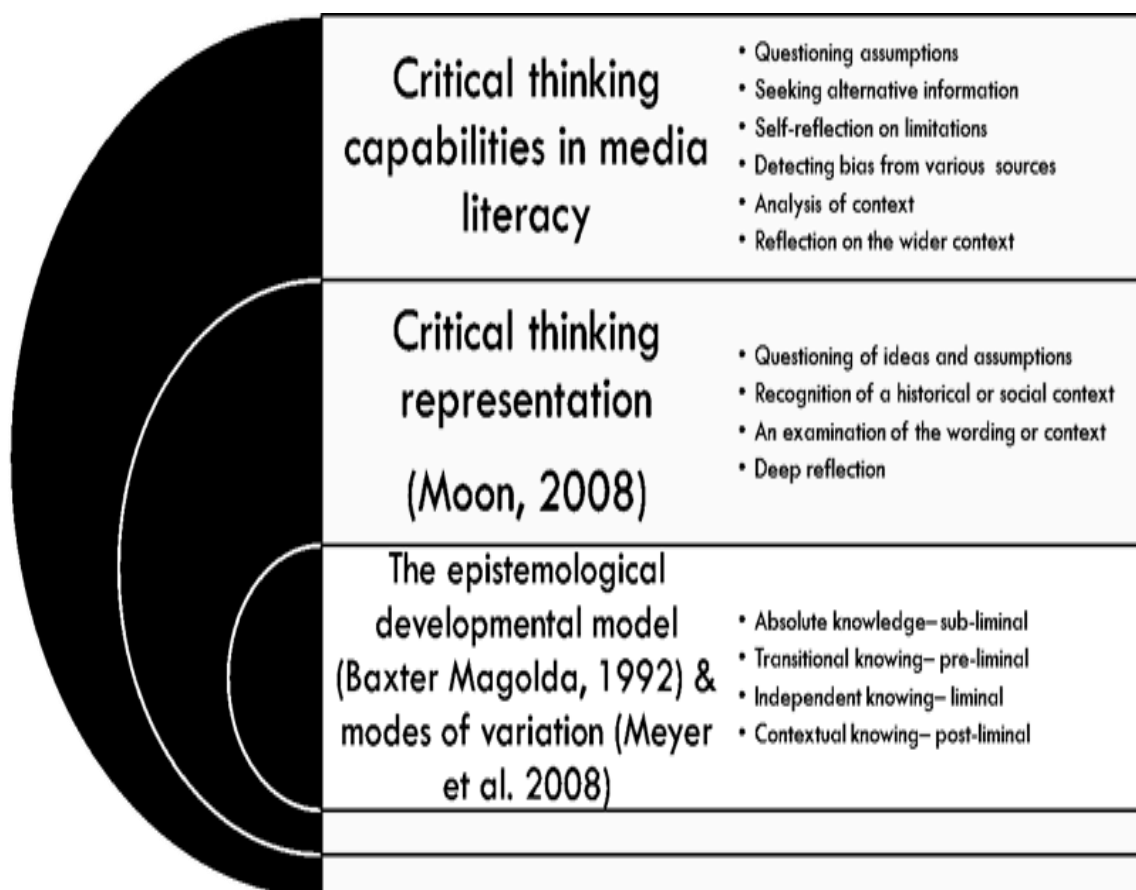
Critical thinking capabilities in media literacy

• Questioning assumptions
• Seeking alternative information
• Self-reflection on limitations
• Detecting bias from various sources
• Analysis of context
• Reflection on the wider context

Critical thinking representation

(Moon, 2008)

• Questioning of ideas and assumptions
• Recognition of a historical or social context
• An examination of the wording or context
• Deep reflection

The epistemological developmental model (Baxter Magolda, 1992) & modes of variation (Meyer et al. 2008)

• Absolute knowledge– sub-liminal
• Transitional knowing– pre-liminal
• Independent knowing– liminal
• Contextual knowing– post-liminal